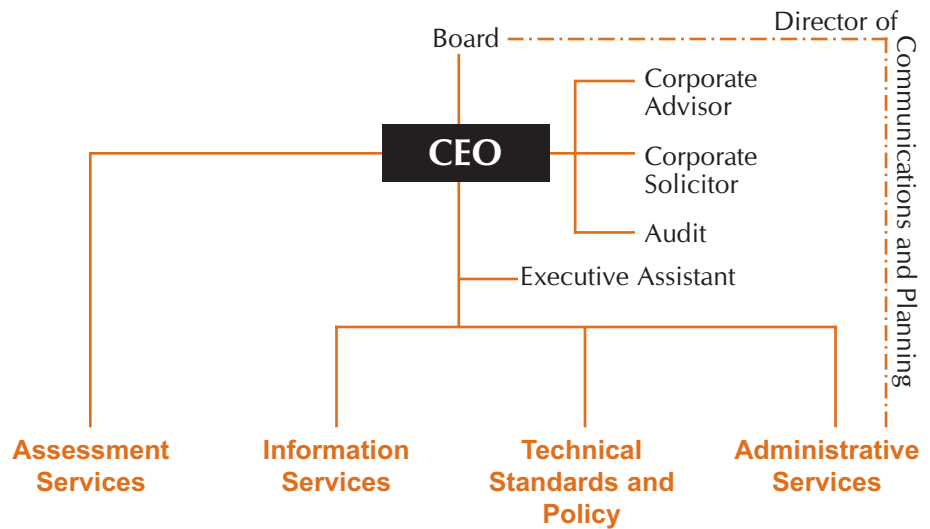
Board

Director of Communications and Planning

Corporate Advisor

CEO

Corporate Solicitor

Audit

Executive Assistant

Assessment Services

Information Services

Technical Standards and Policy

Administrative Services